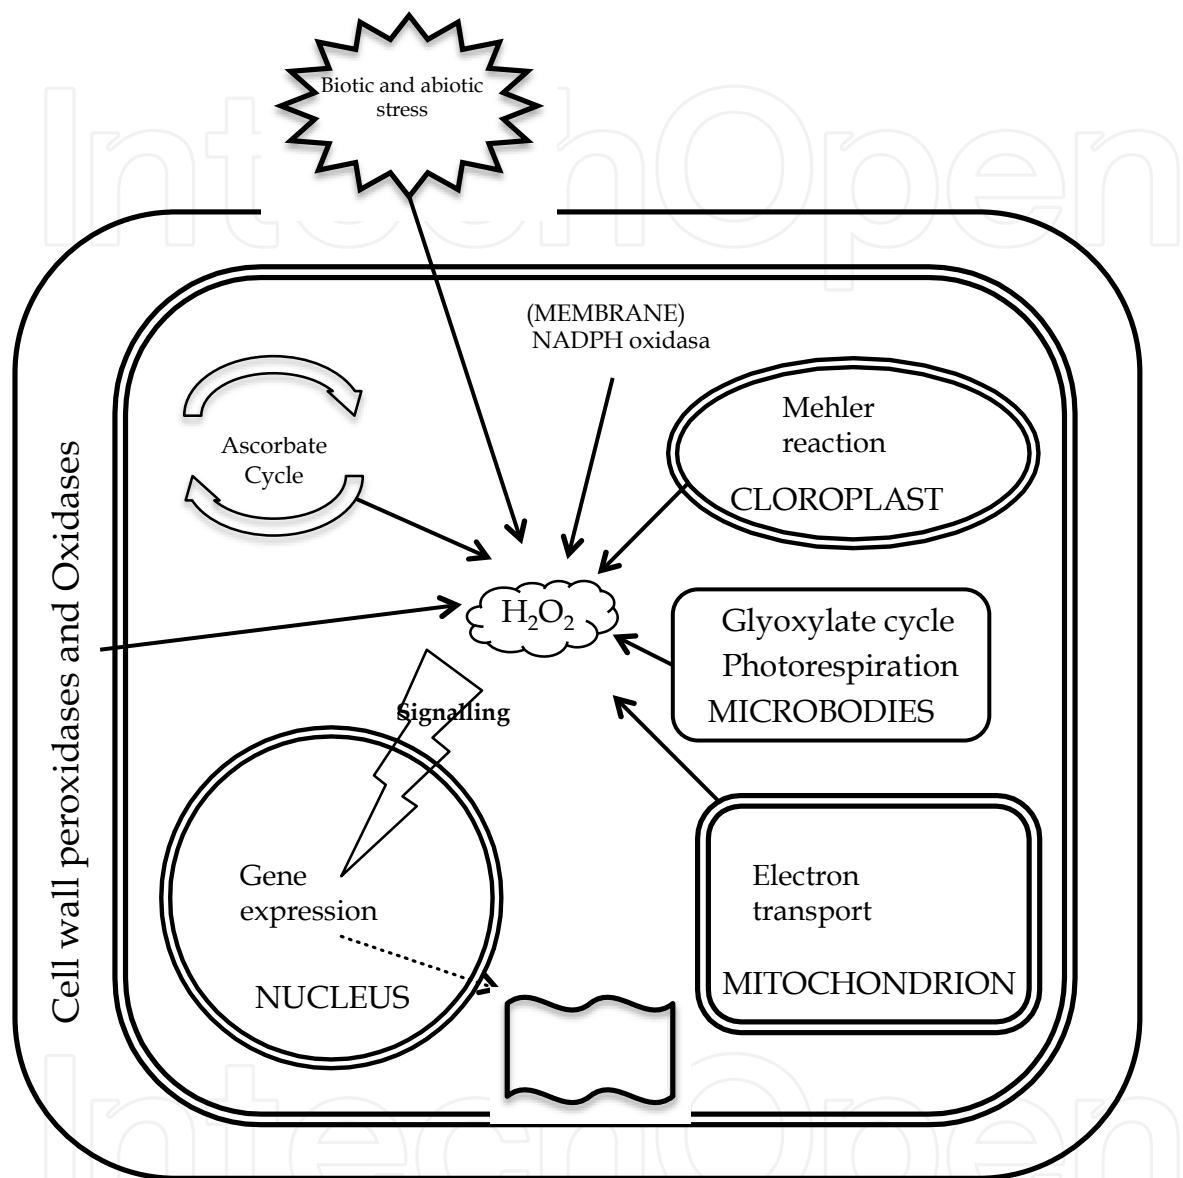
IntechOpen

Biotic and abiotic stress

(MEMBRANE) NADPH oxidasa

Ascorbate Cycle

Mehler reaction

CLOROPLAST

Cell wall peroxidases and Oxidases

$H_2O_2$

Glyoxylate cycle

Photorespiration

MICROBODIES

Signalling

Gene expression

NUCLEUS

Electron transport

MITOCHONDRION

IntechOpen